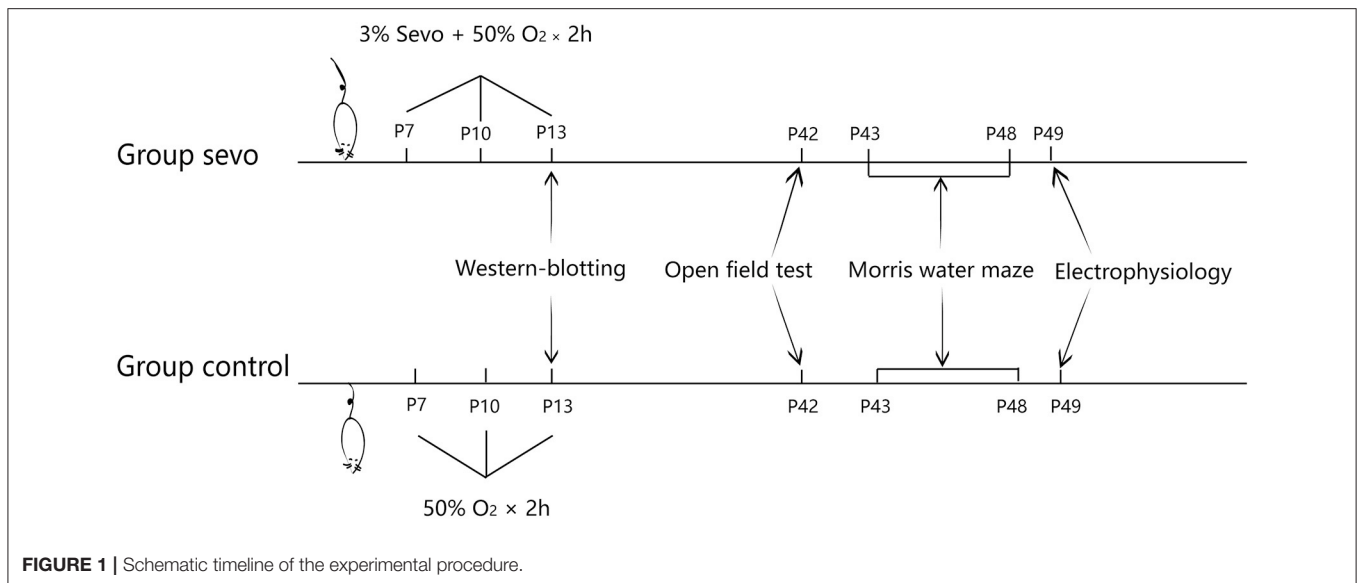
3% Sevo + 50% $O_2 \times$ 2h

P7 P10 P13 P42 P43 P48 P49

Group sevo

Western-blotting

Open field test

Morris water maze

Electrophysiology

Group control

P7 P10 P13 P42 P43 P48 P49

50% $O_2 \times$ 2h

**FIGURE 1 |** Schematic timeline of the experimental procedure.